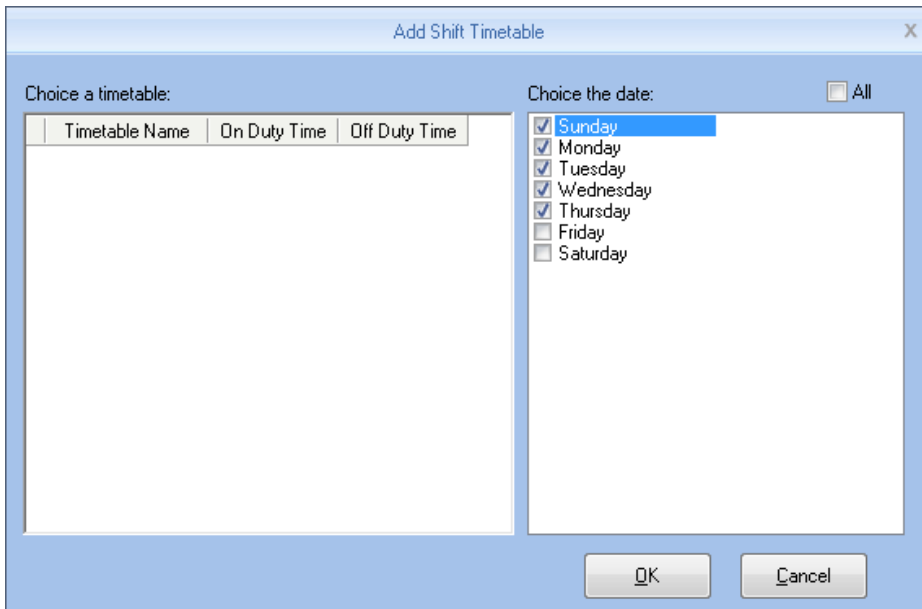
Add Shift Timetable
X

Choice a timetable:

| | Timetable Name | On Duty Time | Off Duty Time |
|---|---|---|---|

Choice the date:
All

Sunday
Monday
Tuesday
Wednesday
Thursday
Friday
Saturday

OK
Cancel